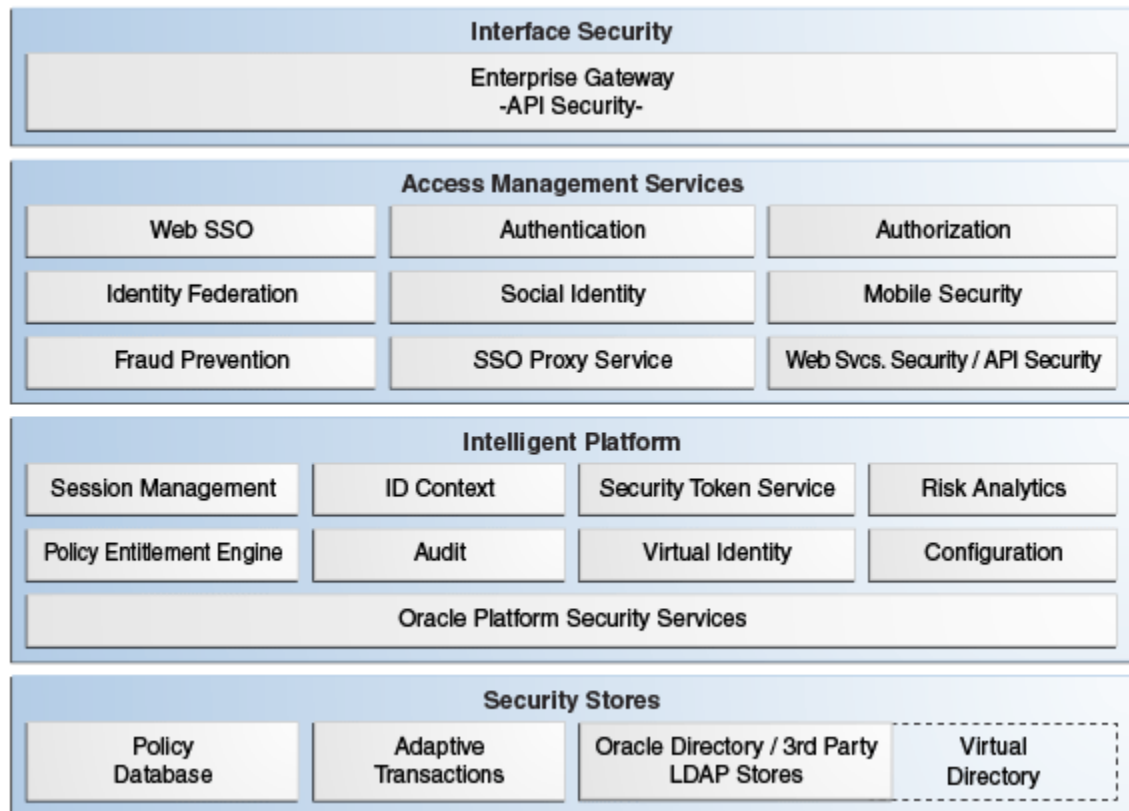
Interface Security

Enterprise Gateway
-API Security-

Access Management Services

Web SSO

Authentication

Authorization

Identity Federation

Social Identity

Mobile Security

Fraud Prevention

SSO Proxy Service

Web Svcs. Security / API Security

Intelligent Platform

Session Management

ID Context

Security Token Service

Risk Analytics

Policy Entitlement Engine

Audit

Virtual Identity

Configuration

Oracle Platform Security Services

Security Stores

Policy Database

Adaptive Transactions

Oracle Directory / 3rd Party LDAP Stores

Virtual Directory